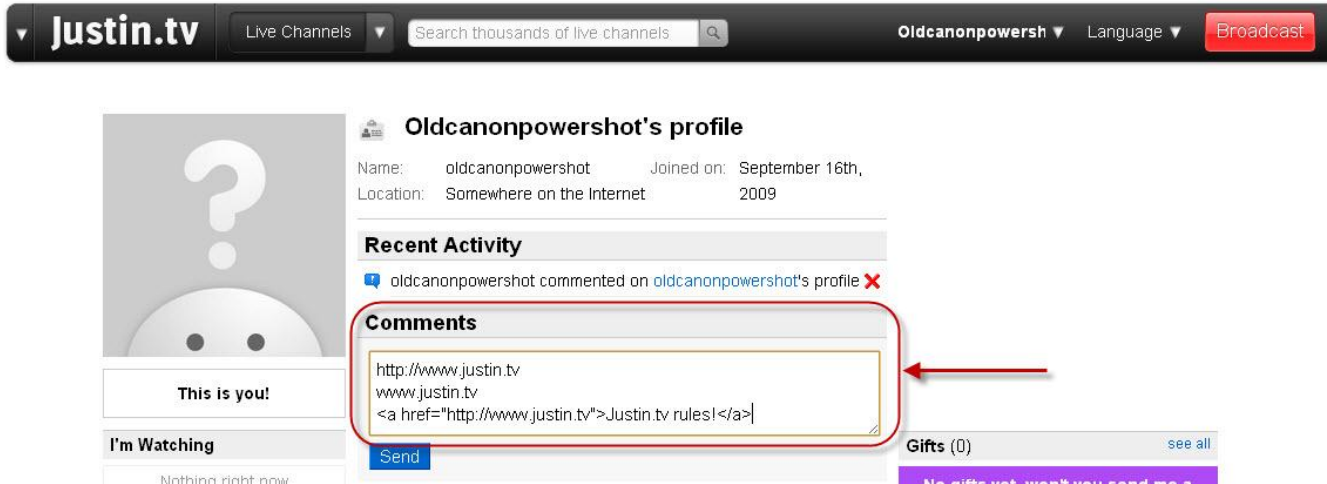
Justin.tv Live Channels ▼ Search thousands of live channels Oldcanonpowersh ▼ Language ▼ Broadcast

Oldcanonpowershot's profile

Name: oldcanonpowershot Joined on: September 16th, 2009
Location: Somewhere on the Internet

Recent Activity

oldcanonpowershot commented on oldcanonpowershot's profile

Comments

http://www.justin.tv
www.justin.tv
<a href="http://www.justin.tv">Justin.tv rules!</a>

Send

This is you!

I'm Watching

Nothing right now

Gifts (0) see all

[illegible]